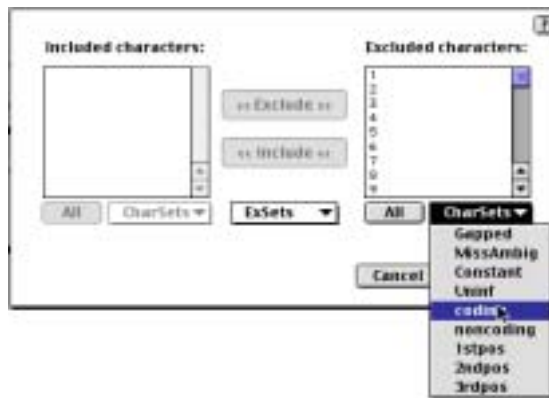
Included characters:

Excluded characters:

1
2
3
4
5
6
7
8
9

<< Exclude >>

<< Include >>

All

CharSets

ExSets

All

CharSets

Gapped
MissAmbig
Constant
Uninf
codin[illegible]
noncoding
1stpos
2ndpos
3rdpos

Cancel